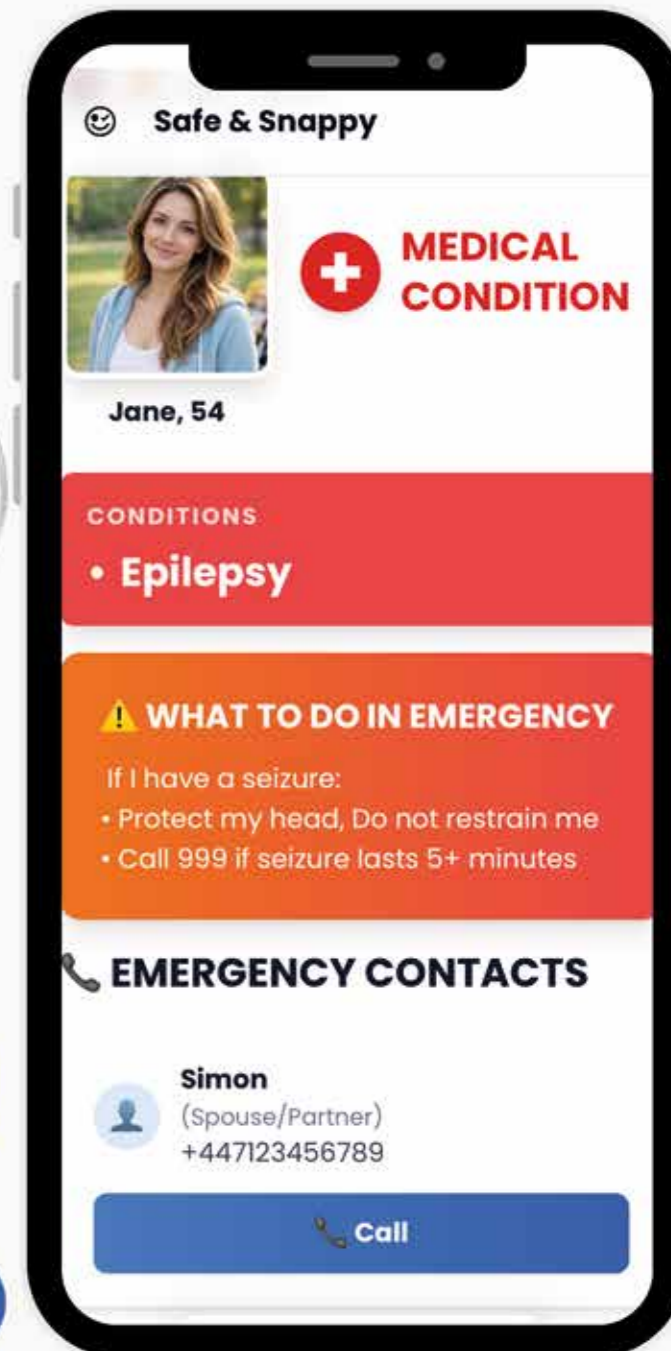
Safe & Snappy

MEDICAL CONDITION

Jane, 54

CONDITIONS

• Epilepsy

WHAT TO DO IN EMERGENCY

If I have a seizure:
• Protect my head, Do not restrain me
• Call 999 if seizure lasts 5+ minutes

EMERGENCY CONTACTS

Simon
(Spouse/Partner)
+447123456789

Call